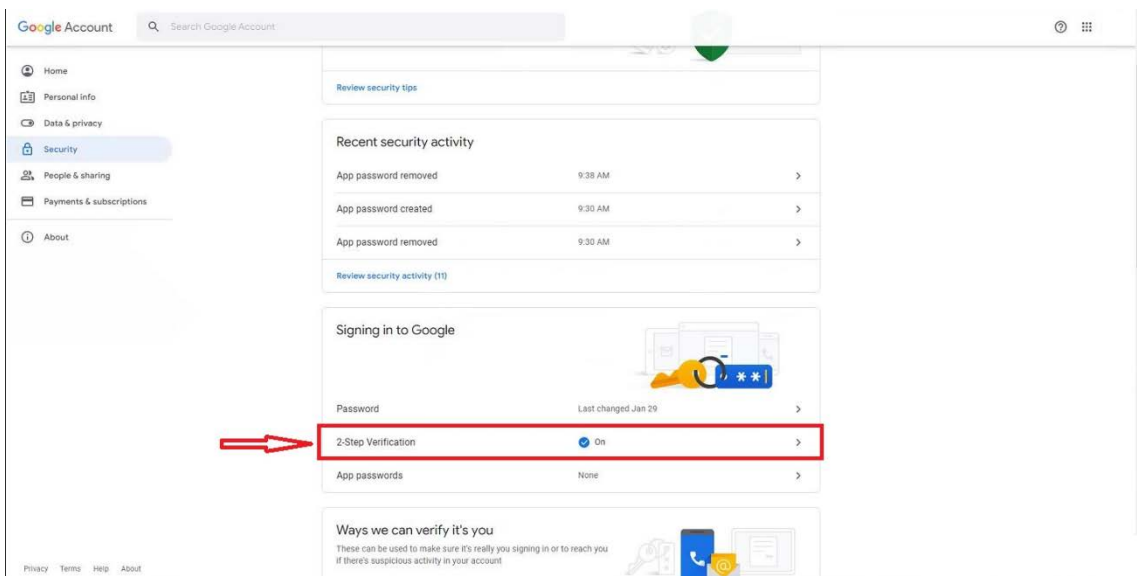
Google Account
Search Google Account

Home
Personal info
Data & privacy
Security
People & sharing
Payments & subscriptions
About

Review security tips

Recent security activity

| | | |
|---|---|---|
| App password removed | 9:38 AM | > |
| App password created | 9:30 AM | > |
| App password removed | 9:30 AM | > |

Review security activity (11)

Signing in to Google

| | | |
|---|---|---|
| Password | Last changed Jan 29 | > |
| 2-Step Verification | On | > |
| App passwords | None | > |

Ways we can verify it's you
These can be used to make sure it's really you signing in or to reach you if there's suspicious activity in your account

Privacy Terms Help About